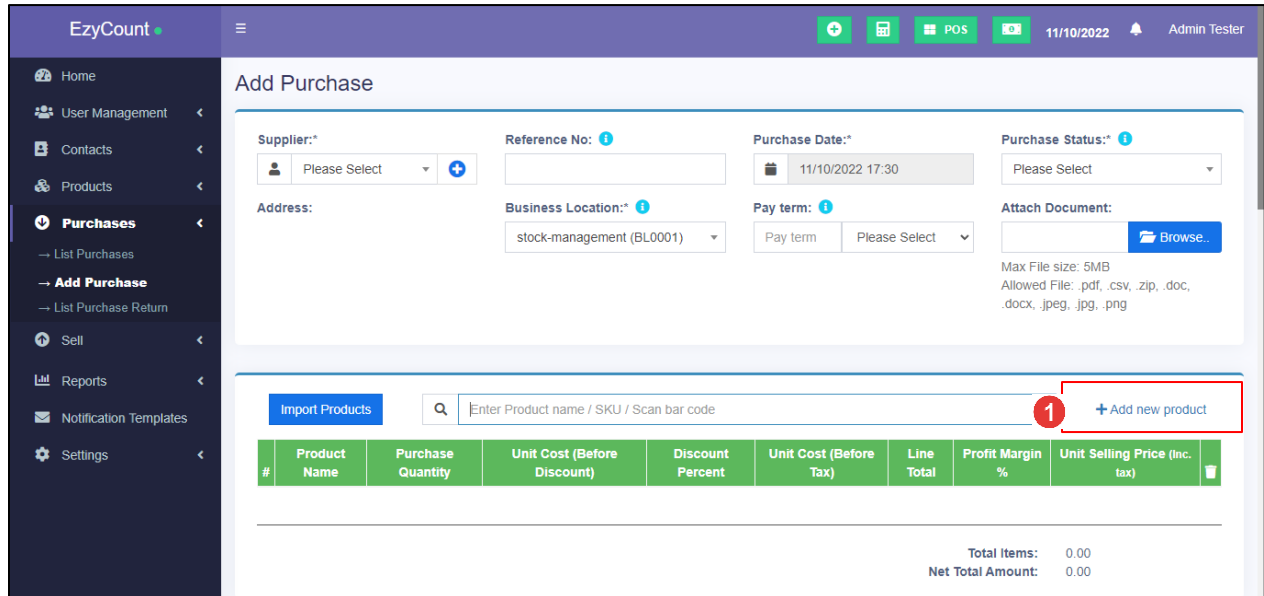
EzyCount

≡

POS

11/10/2022

Admin Tester

Home

User Management

Contacts

Products

Purchases

→ List Purchases

→ Add Purchase

→ List Purchase Return

Sell

Reports

Notification Templates

Settings

Add Purchase

Supplier:*

Please Select

Address:

Reference No:

Business Location:*

stock-management (BL0001)

Purchase Date:*

11/10/2022 17:30

Pay term:

Pay term

Please Select

Purchase Status:*

Please Select

Attach Document:

Browse..

Max File size: 5MB
Allowed File: .pdf, .csv, .zip, .doc, .docx, .jpeg, .jpg, .png

Import Products

Enter Product name / SKU / Scan bar code

1

+ Add new product

| # | Product Name | Purchase Quantity | Unit Cost (Before Discount) | Discount Percent | Unit Cost (Before Tax) | Line Total | Profit Margin % | Unit Selling Price (Inc. tax) |
|---|---|---|---|---|---|---|---|---|

Total Items: 0.00
Net Total Amount: 0.00